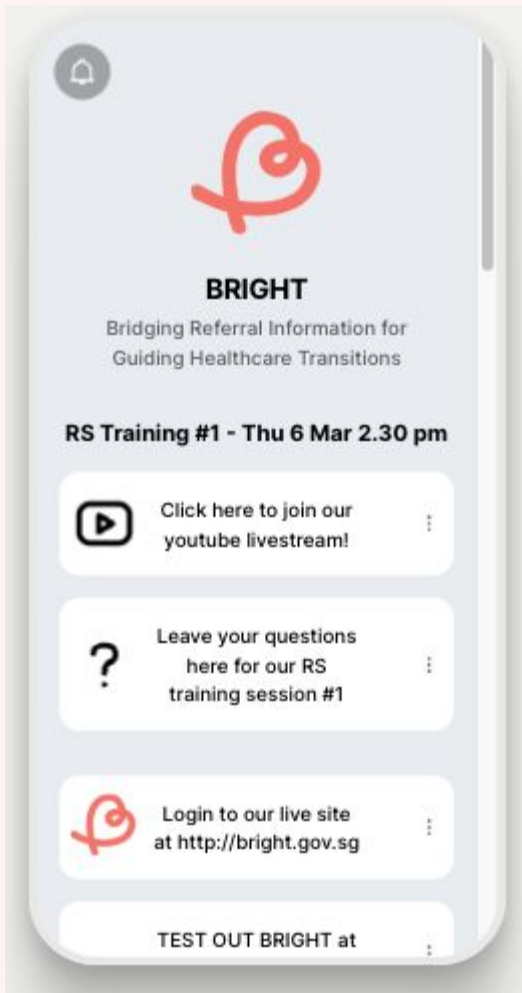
BRIGHT

Bridging Referral Information for Guiding Healthcare Transitions

RS Training #1 - Thu 6 Mar 2.30 pm

Click here to join our youtube livestream!

?

Leave your questions here for our RS training session #1

Login to our live site at http://bright.gov.sg

TEST OUT BRIGHT at